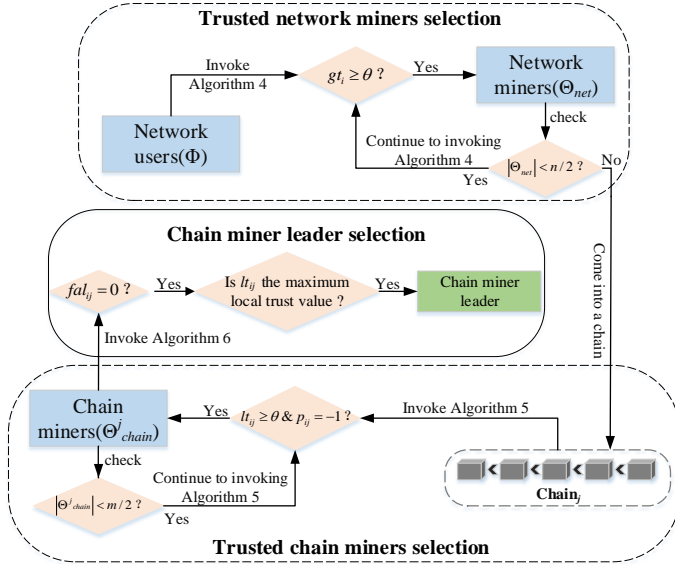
Trusted network miners selection

Invoke Algorithm 4

$gt_i \geq \theta$ ?

Yes

Network miners($\Theta_{net}$)

Network users($\Phi$)

check

Continue to invoking Algorithm 4

$|\Theta_{net}| < n/2$ ?

No

Yes

Chain miner leader selection

$fal_{ij} = 0$ ?

Yes

Is $lt_{ij}$ the maximum local trust value ?

Yes

Chain miner leader

Invoke Algorithm 6

Come into a chain

Chain miners($\Theta^j_{chain}$)

Yes

$lt_{ij} \geq \theta$ & $p_{ij} = -1$ ?

Invoke Algorithm 5

check

Continue to invoking Algorithm 5

$|\Theta^j_{chain}| < m/2$ ?

Yes

Chain$_j$

Trusted chain miners selection